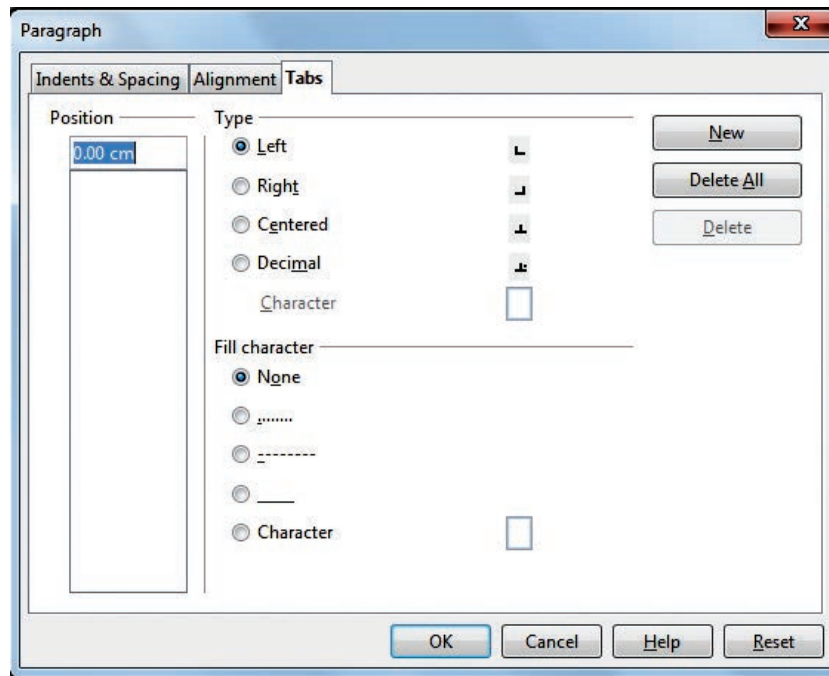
Paragraph

Indents & Spacing Alignment Tabs

Position

0.00 cm

Type

Left

Right

Centered

Decimal

Character

Fill character

None

........

--------

____

Character

New

Delete All

Delete

OK Cancel Help Reset